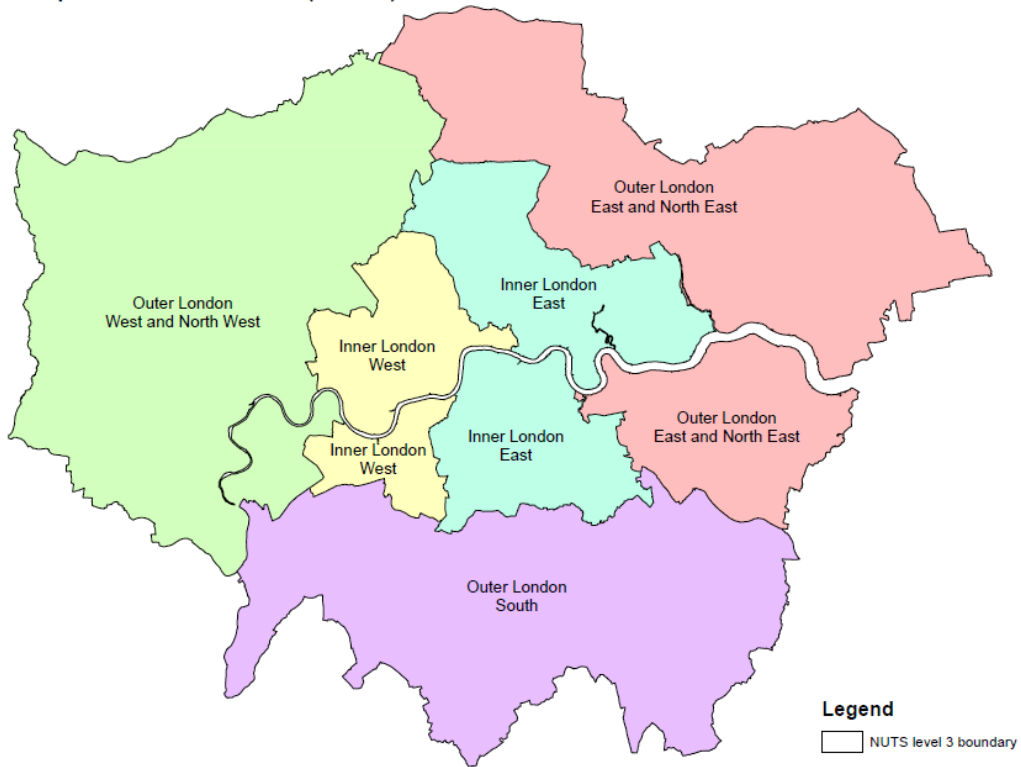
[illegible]

Outer London East and North East

Outer London West and North West

Inner London East

Inner London West

Outer London East and North East

Inner London West

Inner London East

Outer London South

Legend

NUTS level 3 boundary